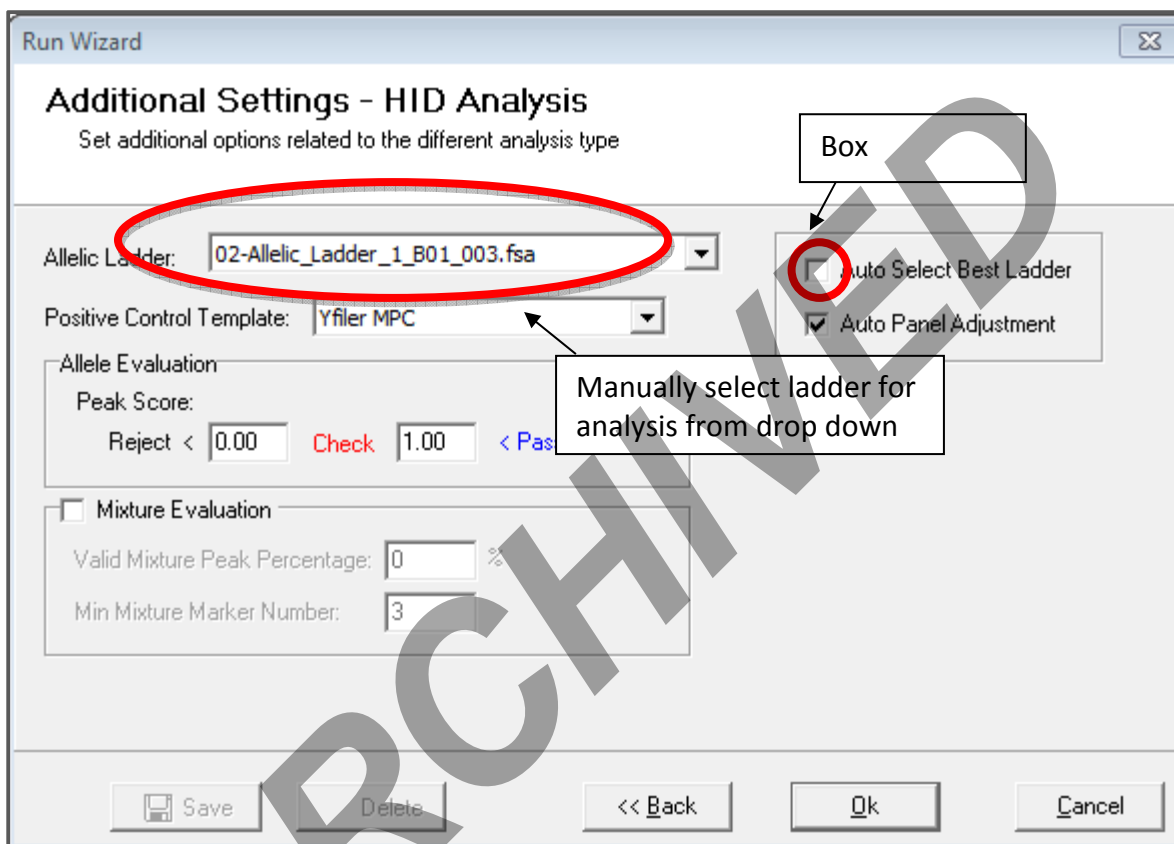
Run Wizard

Additional Settings - HID Analysis
Set additional options related to the different analysis type

Box

Allelic Ladder: 02-Allelic_Ladder_1_B01_003.fsa

Auto Select Best Ladder
Auto Panel Adjustment

Positive Control Template: Yfiler MPC

Allele Evaluation
Peak Score:
Reject < 0.00 Check 1.00 < Pas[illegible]

Manually select ladder for analysis from drop down

Mixture Evaluation
Valid Mixture Peak Percentage: 0 %
Min Mixture Marker Number: 3

Save Delete << Back Ok Cancel

RCHIVED